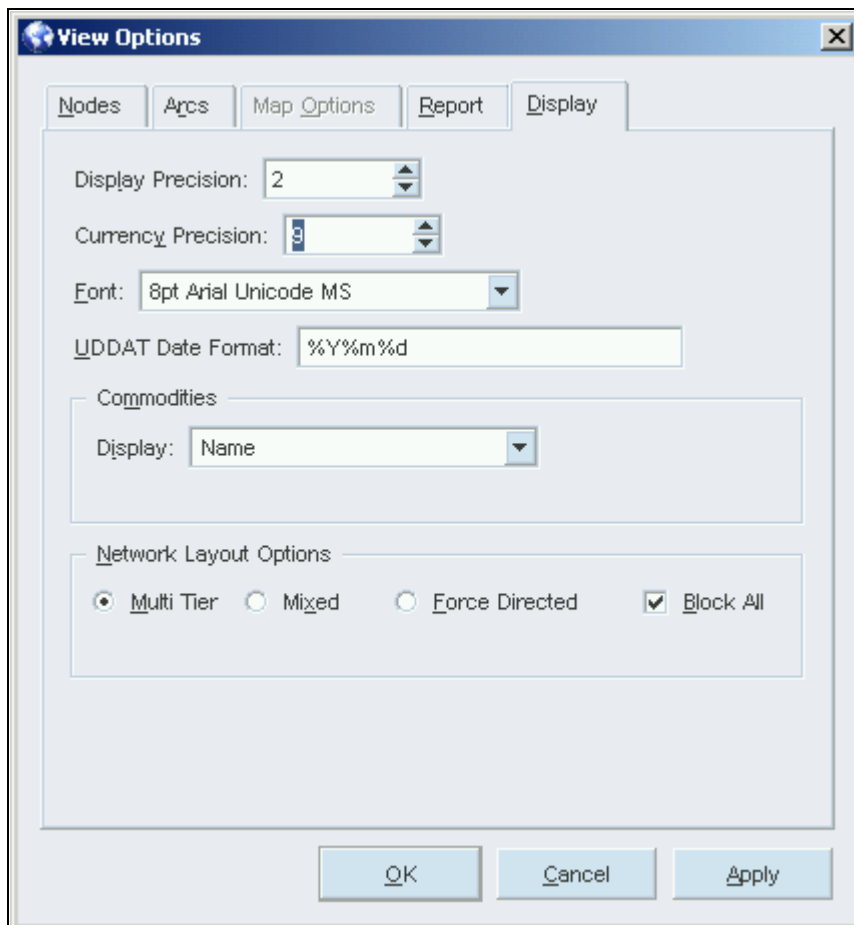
View Options

Nodes | Arcs | Map Options | Report | Display

Display Precision: 2

Currency Precision: 9

Font: 8pt Arial Unicode MS

UDDAT Date Format: %Y%m%d

Commodities

Display: Name

Network Layout Options

Multi Tier

Mixed

Force Directed

Block All

OK

Cancel

Apply